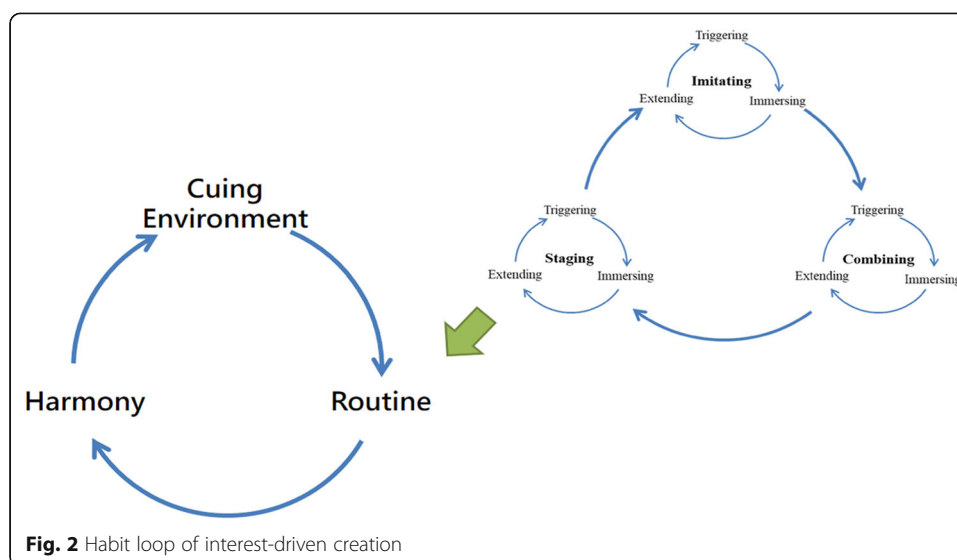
Triggering
Imitating
Extending
Immersing

Cuing Environment

Triggering
Staging
Extending
Immersing

Triggering
Combining
Extending
Immersing

Harmony
Routine

**Fig. 2** Habit loop of interest-driven creation